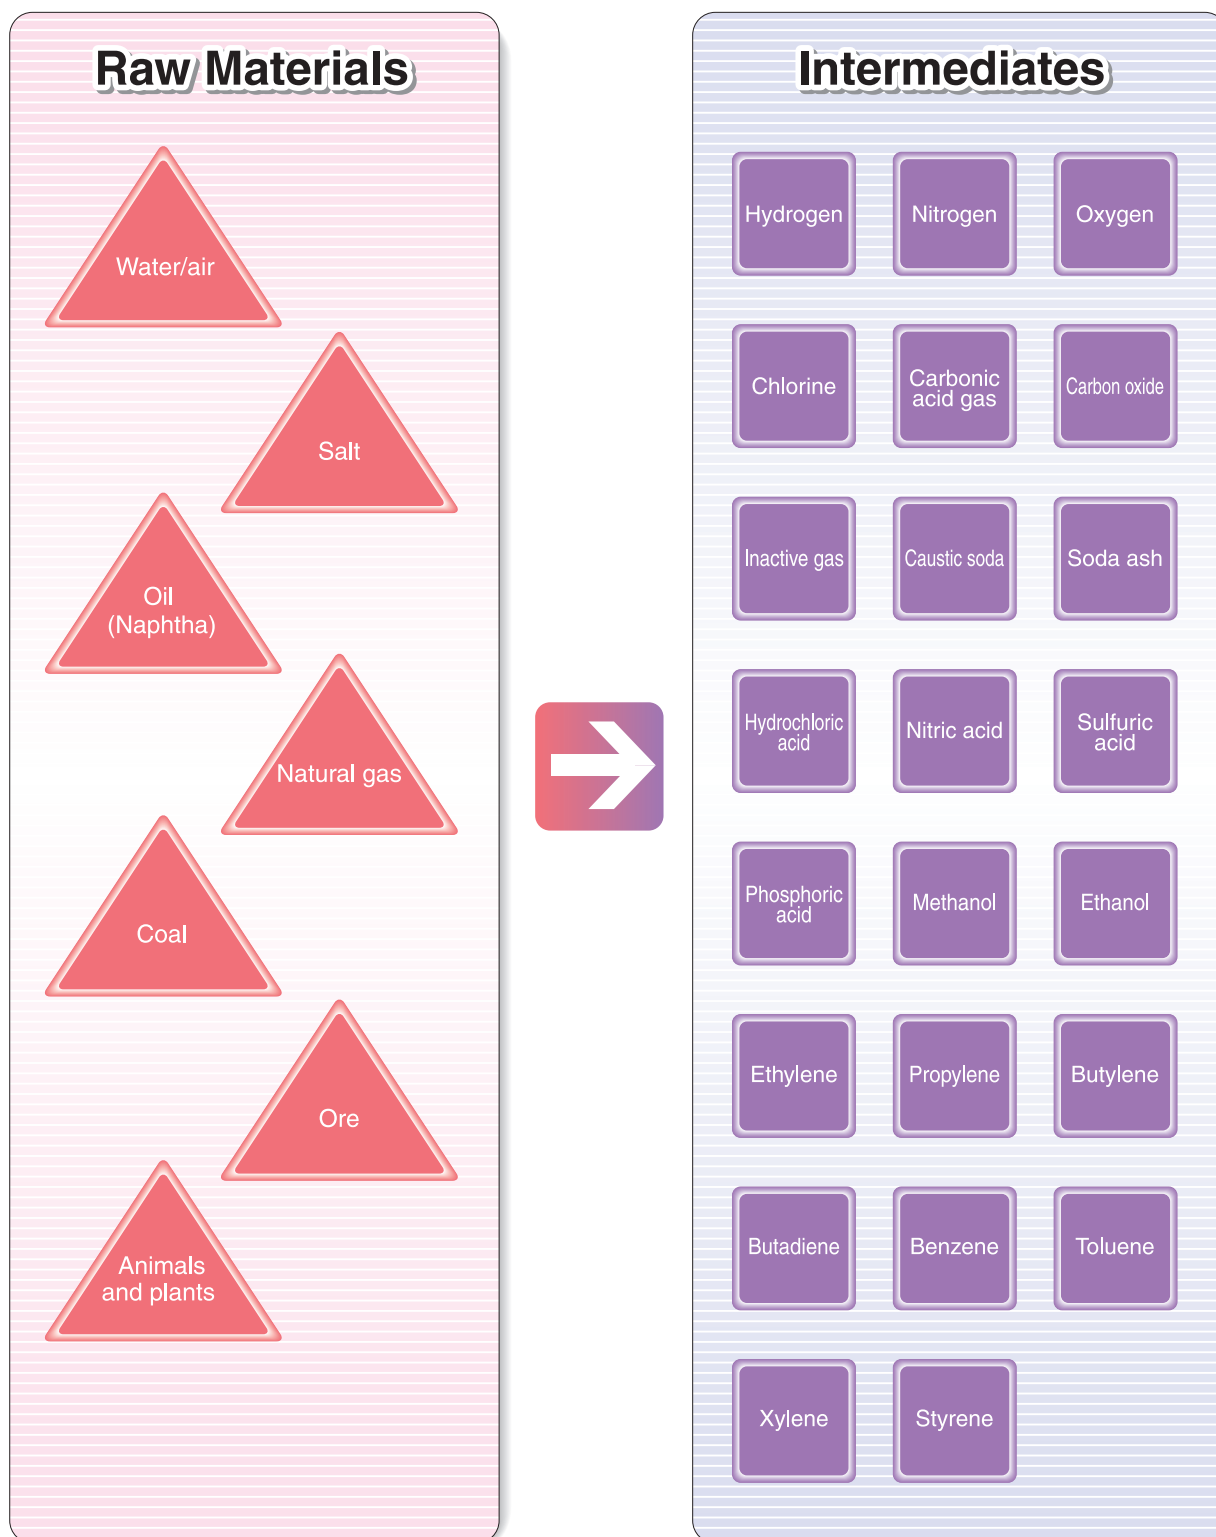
Raw Materials

Water/air

Salt

Oil (Naphtha)

Natural gas

Coal

Ore

Animals and plants

Intermediates

Hydrogen

Nitrogen

Oxygen

Chlorine

Carbonic acid gas

Carbon oxide

Inactive gas

Caustic soda

Soda ash

Hydrochloric acid

Nitric acid

Sulfuric acid

Phosphoric acid

Methanol

Ethanol

Ethylene

Propylene

Butylene

Butadiene

Benzene

Toluene

Xylene

Styrene